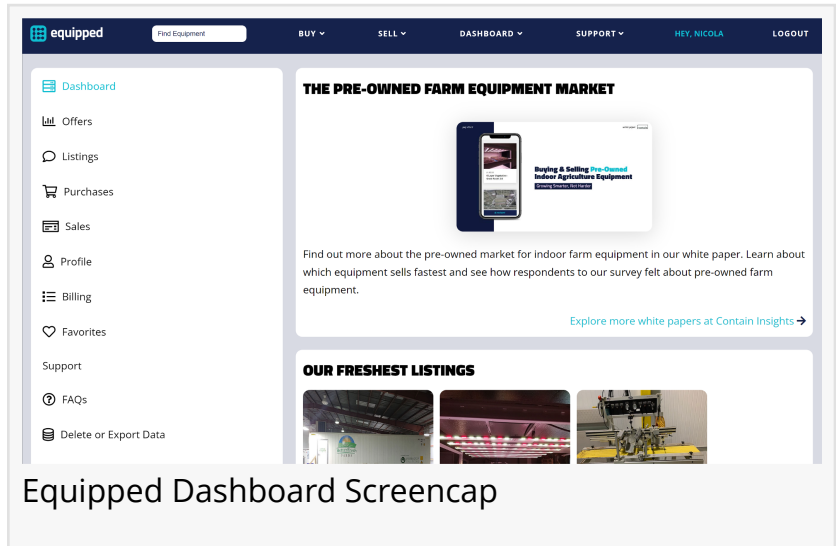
equipped

Find Equipment

BUY

SELL

DASHBOARD

SUPPORT

HEY, NICOLA

LOGOUT

Dashboard

Offers

Listings

Purchases

Sales

Profile

Billing

Favorites

Support

FAQs

Delete or Export Data

THE PRE-OWNED FARM EQUIPMENT MARKET

Buying & Selling Pre-Owned Indoor Agriculture Equipment

Growing Smarter, Not Harder

Find out more about the pre-owned market for indoor farm equipment in our white paper. Learn about which equipment sells fastest and see how respondents to our survey felt about pre-owned farm equipment.

Explore more white papers at Contain Insights →

OUR FRESHEST LISTINGS

Equipped Dashboard Screencap